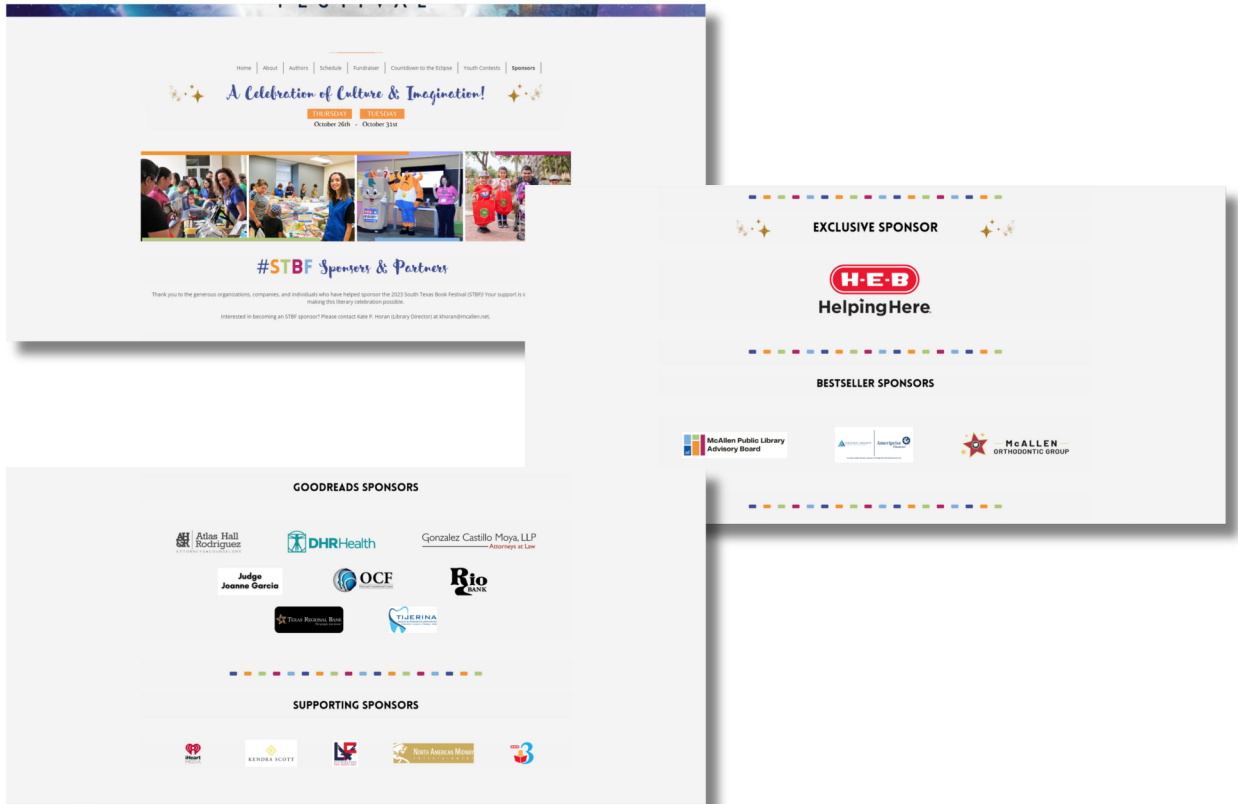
Home | About | Authors | Schedule | Fundraiser | Countdown to the Eclipse | Youth Contests | Sponsors

A Celebration of Culture & Imagination!

THURSDAY October 26th - TUESDAY October 31st

#STBF Sponsors & Partners

Thank you to the generous organizations, companies, and individuals who have helped sponsor the 2023 South Texas Book Festival (STBF)! Your support is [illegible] making this literary celebration possible.

Interested in becoming an STBF sponsor? Please contact Kate P. Horan (Library Director) at khoran@mcallen.net.

EXCLUSIVE SPONSOR

H-E-B
Helping Here.

BESTSELLER SPONSORS

McAllen Public Library Advisory Board

Ameriprise Financial

McALLEN ORTHODONTIC GROUP

GOODREADS SPONSORS

Atlas Hall Rodriguez

DHRHealth

Gonzalez Castillo Moya, LLP Attorneys at Law

Judge Joanne Garcia

OCF

Rio Bank

Texas Regional Bank

TIJERINA

SUPPORTING SPONSORS

iHeart MEDIA

KENDRA SCOTT

North American Moving

3